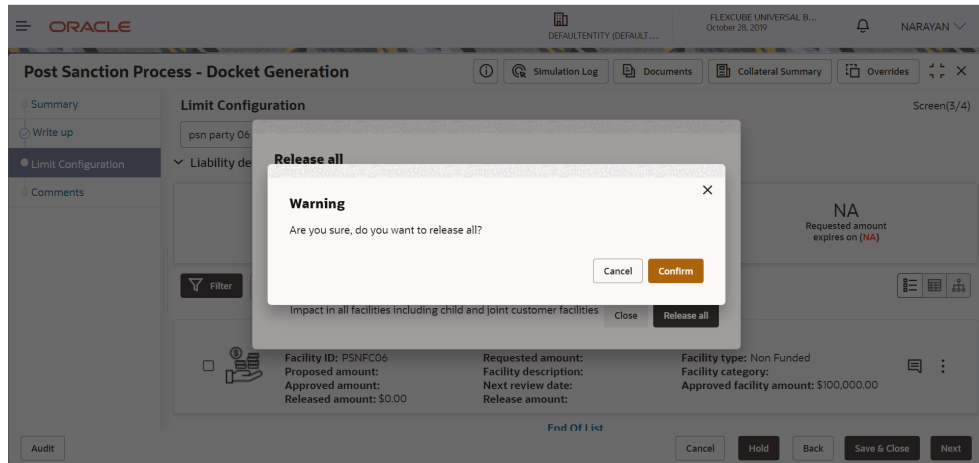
ORACLE

DEFAULTENTITY (DEFAULT...

FLEXCUBE UNIVERSAL B...
October 28, 2019

NARAYAN

Post Sanction Process - Docket Generation

Simulation Log

Documents

Collateral Summary

Overrides

Summary

Write up

Limit Configuration

Comments

Limit Configuration

Screen(3/4)

psn party 06

Liability de

NA
Requested amount expires on (NA)

Filter

Release all

Warning

Are you sure, do you want to release all?

Cancel

Confirm

Impact in all facilities including child and joint customer facilities

Close

Release all

Facility ID: PSNFC06
Proposed amount:
Approved amount:
Released amount: $0.00

Requested amount:
Facility description:
Next review date:
Release amount:

Facility type: Non Funded
Facility category:
Approved facility amount: $100,000.00

End Of List

Audit

Cancel

Hold

Back

Save & Close

Next